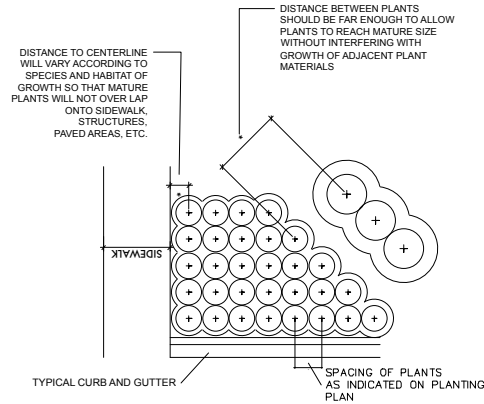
DISTANCE BETWEEN PLANTS SHOULD BE FAR ENOUGH TO ALLOW PLANTS TO REACH MATURE SIZE WITHOUT INTERFERING WITH GROWTH OF ADJACENT PLANT MATERIALS

DISTANCE TO CENTERLINE WILL VARY ACCORDING TO SPECIES AND HABITAT OF GROWTH SO THAT MATURE PLANTS WILL NOT OVER LAP ONTO SIDEWALK, STRUCTURES, PAVED AREAS, ETC.

SIDEWALK

TYPICAL CURB AND GUTTER

SPACING OF PLANTS AS INDICATED ON PLANTING PLAN